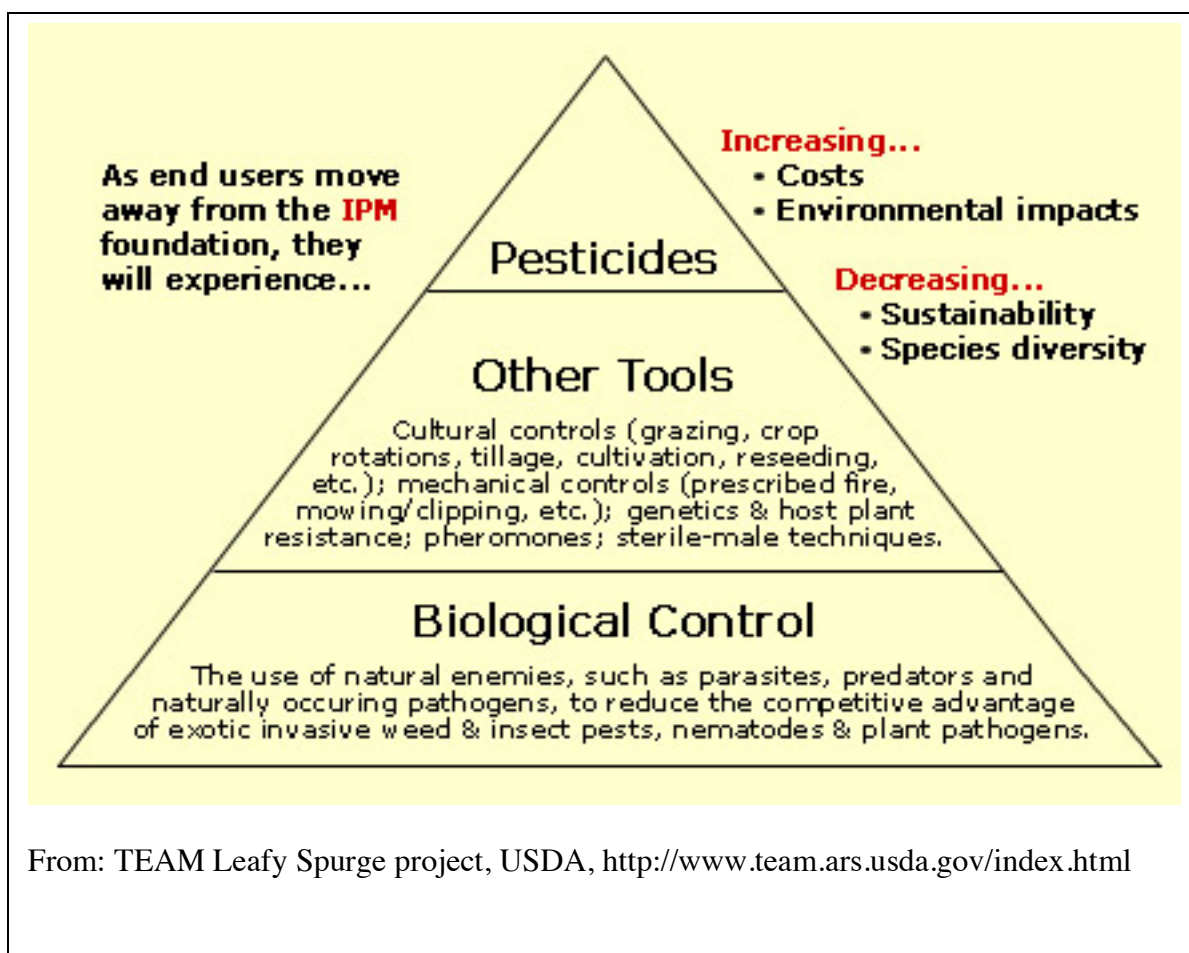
As end users move away from the IPM foundation, they will experience...

Increasing...
• Costs
• Environmental impacts

Decreasing...
• Sustainability
• Species diversity

Pesticides

Other Tools

Cultural controls (grazing, crop rotations, tillage, cultivation, reseeding, etc.); mechanical controls (prescribed fire, mowing/clipping, etc.); genetics & host plant resistance; pheromones; sterile-male techniques.

Biological Control

The use of natural enemies, such as parasites, predators and naturally occuring pathogens, to reduce the competitive advantage of exotic invasive weed & insect pests, nematodes & plant pathogens.

From: TEAM Leafy Spurge project, USDA, http://www.team.ars.usda.gov/index.html